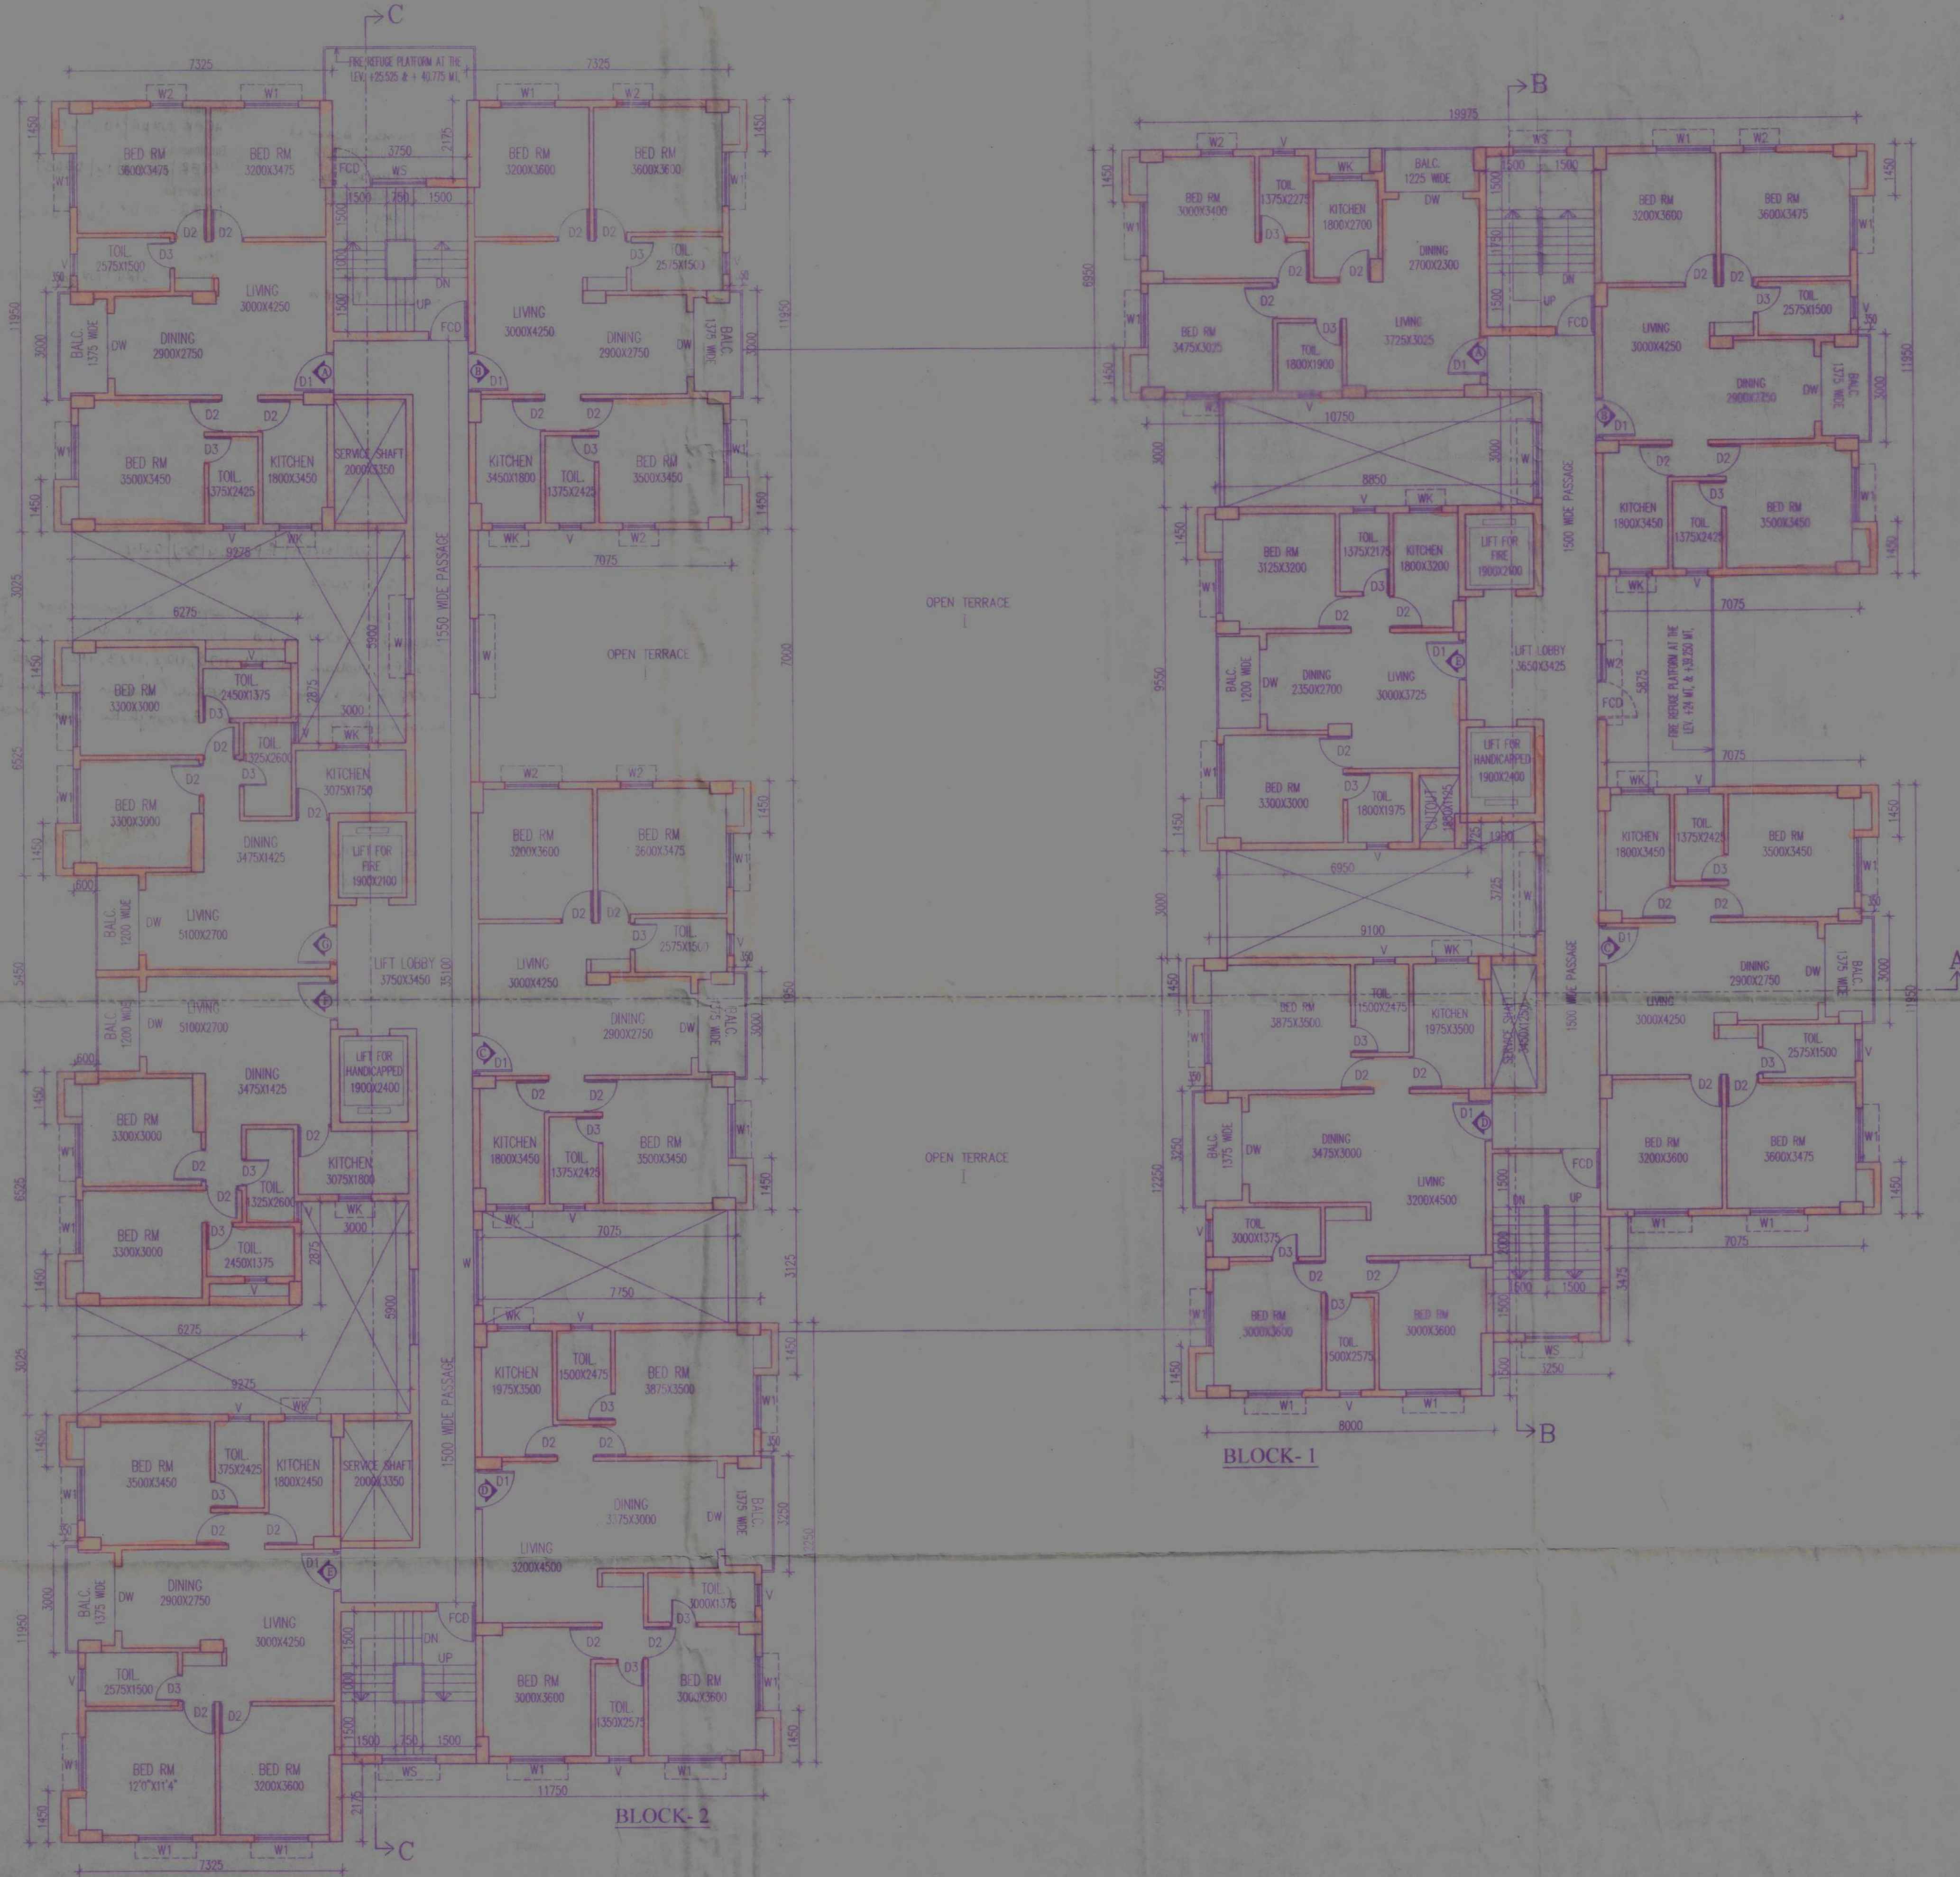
C
FIRE REFUGE PLATFORM AT THE LEV. +25.525 & + 40.775 M.L.
7325
7325
W2 W1 W1 W2
BED RM 3600X3475
BED RM 3200X3475
BED RM 3200X3600
BED RM 3600X3600
FCD
3750
WS
1500 250 1500
D2 D2 D2 D2
D3 D3
TOIL. 2575X1500
TOIL. 2575X1500
LIVING 3000X4250
LIVING 3000X4250
UP DN
FCD
BALC. 1375 WIDE
DW
DINING 2900X2750
DINING 2900X2750
DW
BALC. 1375 WIDE
D1 A
B D1
D2 D2 D2 D2
BED RM 3500X3450
D3
TOIL. 1375X2425
KITCHEN 1800X3450
SERVICE SHAFT 2000X3350
KITCHEN 3450X1800
TOIL. 1375X2425
D3
BED RM 3500X3450
1550 WIDE PASSAGE
WK
9225
WK V W2
7075
6275
OPEN TERRACE
OPEN TERRACE
BED RM 3300X3000
TOIL. 2450X1375
D3
D2
TOIL. 1325X2600
D3
WK
3000
5900
2875
BED RM 3300X3000
KITCHEN 3075X1750
D2
DINING 3475X1425
LIFT FOR FIRE 1900X2100
W2 W2
BED RM 3200X3600
BED RM 3600X3475
D2 D2
D3
TOIL. 2575X1500
BALC. 1200 WIDE
DW
LIVING 5100X2700
C
LIFT LOBBY 3750X3450
LIVING 3000X4250
LIVING 5100X2700
DW
BALC. 1200 WIDE
D
DINING 2900X2750
DW
BALC. 1375 WIDE
DINING 3475X1425
LIFT FOR HANDICAPPED 1900X2400
C D1
D2 D2
BED RM 3300X3000
D2
D3
TOIL. 1325X2600
KITCHEN 3075X1800
KITCHEN 1800X3450
TOIL. 1375X2425
D3
BED RM 3500X3450
BED RM 3300X3000
D3
TOIL. 2450X1375
WK 3000
WK V
7075
7750
6275
9225
WK V
KITCHEN 1975X3500
TOIL. 1500X2475
BED RM 3875X3500
D3
D2 D2
BED RM 3500X3450
TOIL. 1375X2425
KITCHEN 1800X2450
SERVICE SHAFT 2000X3350
1500 WIDE PASSAGE
D1
D
D3
D2 D2
DINING 3375X3000
DW
BALC. 1375 WIDE
LIVING 3200X4500
D1
BALC. 1375 WIDE
DW
DINING 2900X2750
LIVING 3000X4250
TOIL. 3000X1375
D3
D2 D2
FCD
DN UP
TOIL. 2575X1500
D3
D2 D2
BED RM 3000X3600
D3
TOIL. 1350X2575
BED RM 3000X3600
BED RM 12'0"X11'4"
BED RM 3200X3600
1500 250 1500
WS
W1 V W1
11750
W1 W1
7325
C
BLOCK- 2
B
19975
WS
W1 W2
W2
WK
BALC. 1225 WIDE
1500 1500
BED RM 3000X3400
TOIL. 1375X2275
KITCHEN 1800X2700
DW
DINING 2700X2300
BED RM 3200X3600
BED RM 3600X3475
D3
D2 D2
D2 D2
DN
UP
FCD
D2
D3
TOIL. 2575X1500
BED RM 3475X3025
D3
TOIL. 1800X1900
LIVING 3725X3025
A D1
LIVING 3000X4250
DINING 2900X2750
DW
BALC. 1375 WIDE
10750
D1
8850
D2 D2
KITCHEN 1800X3450
TOIL. 1375X2425
D3
BED RM 3500X3450
1500 WIDE PASSAGE
WK
BED RM 3125X3200
TOIL. 1375X2175
KITCHEN 1800X3200
LIFT FOR FIRE 1900X2100
D3
D2 D2
WK V
7075
BALC. 1200 WIDE
DW
DINING 2350X2700
LIVING 3000X3725
D1
LIFT LOBBY 3650X3425
FCD
FIRE REFUGE PLATFORM AT THE LEV. +24 ML & +39.250 ML
5875
7075
D2
LIFT FOR HANDICAPPED 1900X2400
WK V
BED RM 3300X3000
D3
TOIL. 1800X1975
CUTOUT
KITCHEN 1800X3450
TOIL. 1375X2425
D3
BED RM 3500X3450
6950
D2 D2
9100
V WK
D1
DINING 2900X2750
DW
BALC. 1375 WIDE
BED RM 3875X3500
TOIL. 1500X2475
KITCHEN 1975X3500
SERVICE SHAFT
1500 WIDE PASSAGE
LIVING 3000X4250
D3
TOIL. 2575X1500
D3
D2 D2
D2 D2
D1
BALC. 1375 WIDE
DW
DINING 3475X3000
LIVING 3200X4500
BED RM 3200X3600
BED RM 3600X3475
FCD
DN UP
W1 W1
7075
TOIL. 3000X1375
D3
D2 D2
BED RM 3000X3600
D3
TOIL. 1500X2575
BED RM 3000X3600
1500 1500
WS
3250
W1 W1
8000
B
BLOCK- 1